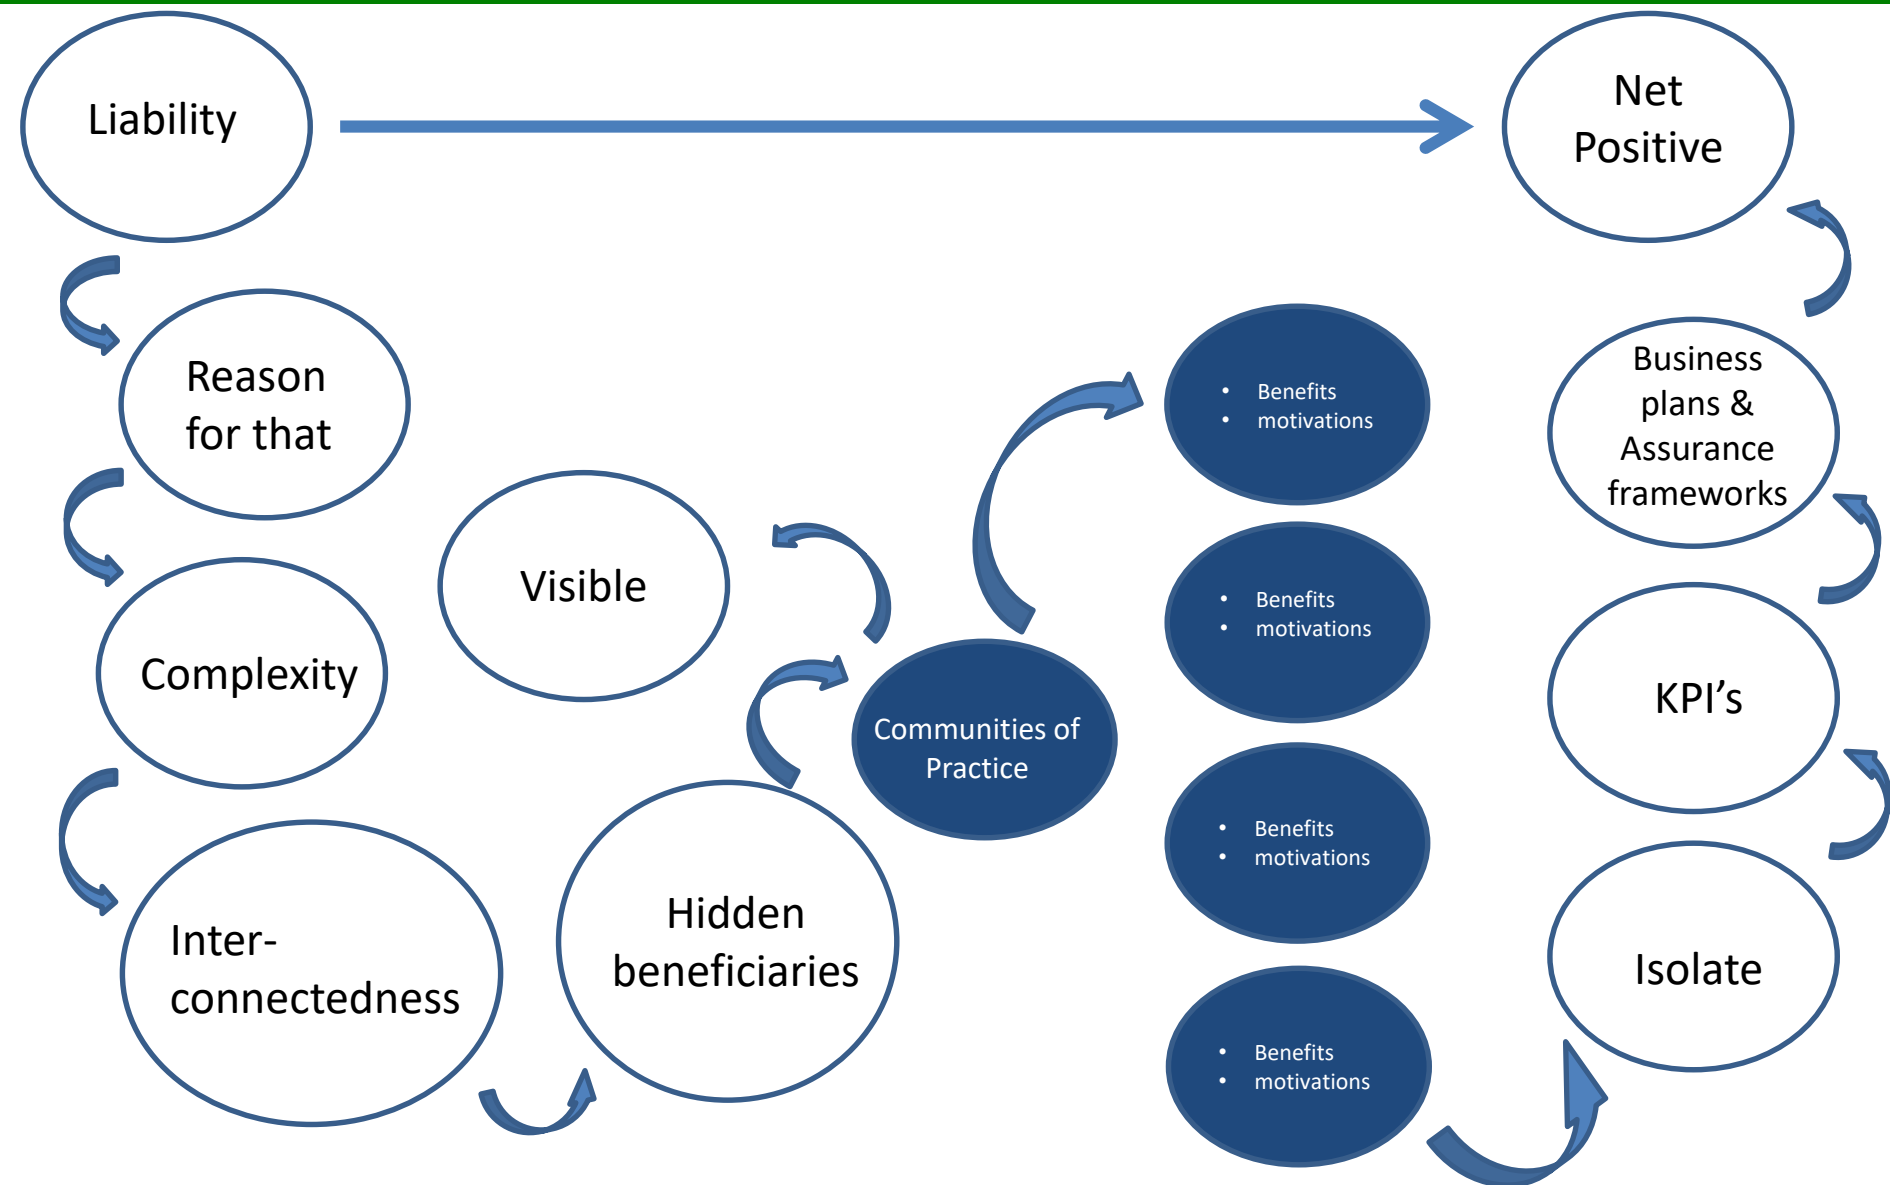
Liability

Net Positive

Reason for that

Complexity

Inter-connectedness

Visible

Hidden beneficiaries

Communities of Practice

- Benefits
- motivations

- Benefits
- motivations

- Benefits
- motivations

- Benefits
- motivations

Business plans & Assurance frameworks

KPI’s

Isolate